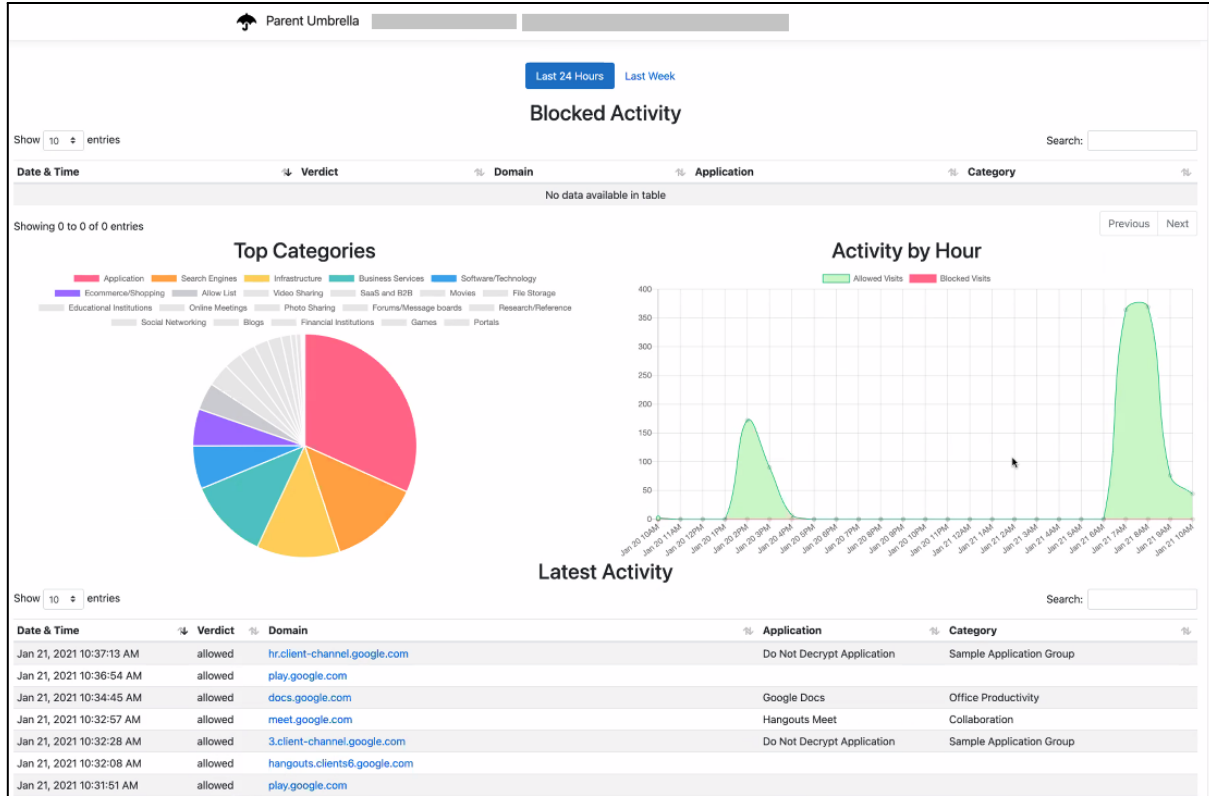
Parent Umbrella

Last 24 Hours Last Week

Blocked Activity

Show 10 entries

Search:

| Date & Time | Verdict | Domain | Application | Category |
|---|---|---|---|---|
| No data available in table | | | | |

Showing 0 to 0 of 0 entries

Previous Next

Top Categories

Application Search Engines Infrastructure Business Services Software/Technology Ecommerce/Shopping Allow List Video Sharing SaaS and B2B Movies File Storage Educational Institutions Online Meetings Photo Sharing Forums/Message boards Research/Reference Social Networking Blogs Financial Institutions Games Portals

Activity by Hour

Allowed Visits Blocked Visits

400 350 300 250 200 150 100 50 0

Jan 20 10AM Jan 20 11AM Jan 20 12PM Jan 20 1PM Jan 20 2PM Jan 20 3PM Jan 20 4PM Jan 20 5PM Jan 20 6PM Jan 20 7PM Jan 20 8PM Jan 20 9PM Jan 20 10PM Jan 20 11PM Jan 21 12AM Jan 21 1AM Jan 21 2AM Jan 21 3AM Jan 21 4AM Jan 21 5AM Jan 21 6AM Jan 21 7AM Jan 21 8AM Jan 21 9AM Jan 21 10AM

Latest Activity

Show 10 entries

Search:

| Date & Time | Verdict | Domain | Application | Category |
|---|---|---|---|---|
| Jan 21, 2021 10:37:13 AM | allowed | hr.client-channel.google.com | Do Not Decrypt Application | Sample Application Group |
| Jan 21, 2021 10:36:54 AM | allowed | play.google.com | | |
| Jan 21, 2021 10:34:45 AM | allowed | docs.google.com | Google Docs | Office Productivity |
| Jan 21, 2021 10:32:57 AM | allowed | meet.google.com | Hangouts Meet | Collaboration |
| Jan 21, 2021 10:32:28 AM | allowed | 3.client-channel.google.com | Do Not Decrypt Application | Sample Application Group |
| Jan 21, 2021 10:32:08 AM | allowed | hangouts.clients6.google.com | | |
| Jan 21, 2021 10:31:51 AM | allowed | play.google.com | | |